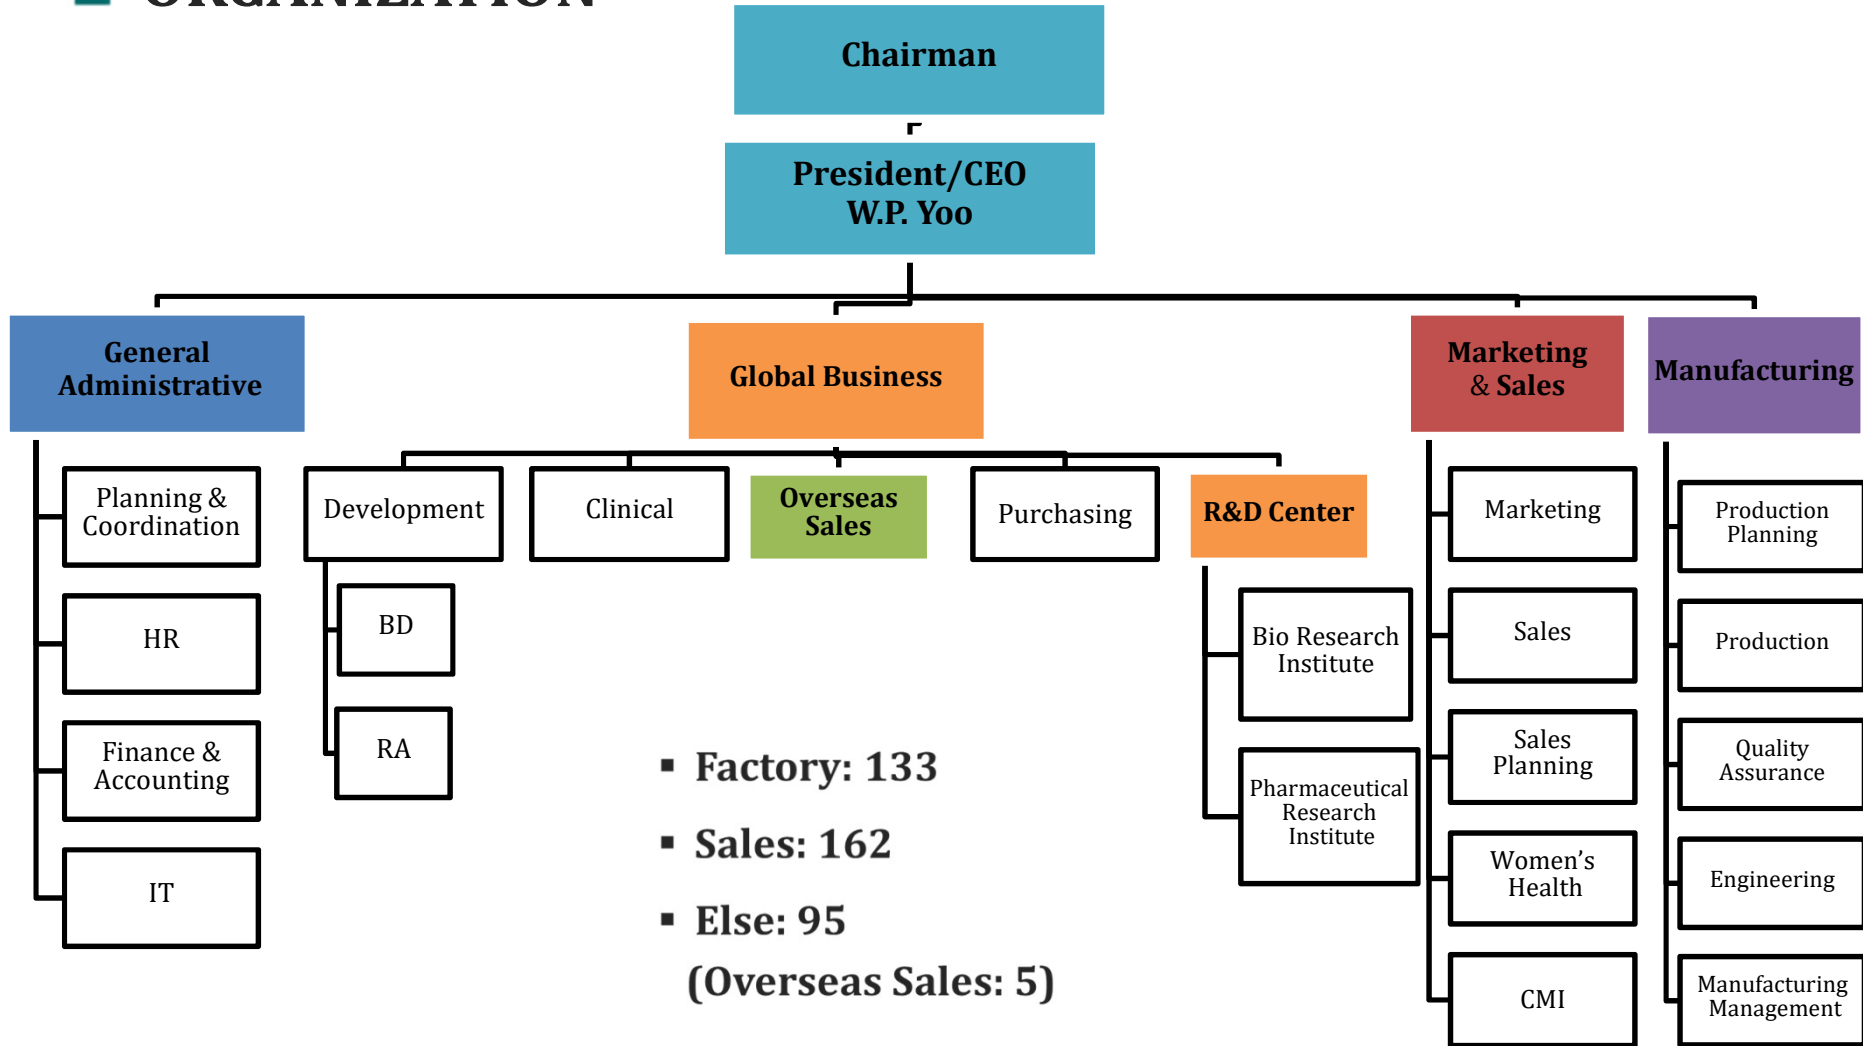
Chairman

President/CEO
W.P. Yoo

General Administrative

Planning & Coordination

HR

Finance & Accounting

IT

Global Business

Development

BD

RA

Clinical

Overseas Sales

Purchasing

R&D Center

Bio Research Institute

Pharmaceutical Research Institute

Marketing & Sales

Marketing

Sales

Sales Planning

Women's Health

CMI

Manufacturing

Production Planning

Production

Quality Assurance

Engineering

Manufacturing Management

▪ Factory: 133

▪ Sales: 162

▪ Else: 95
(Overseas Sales: 5)